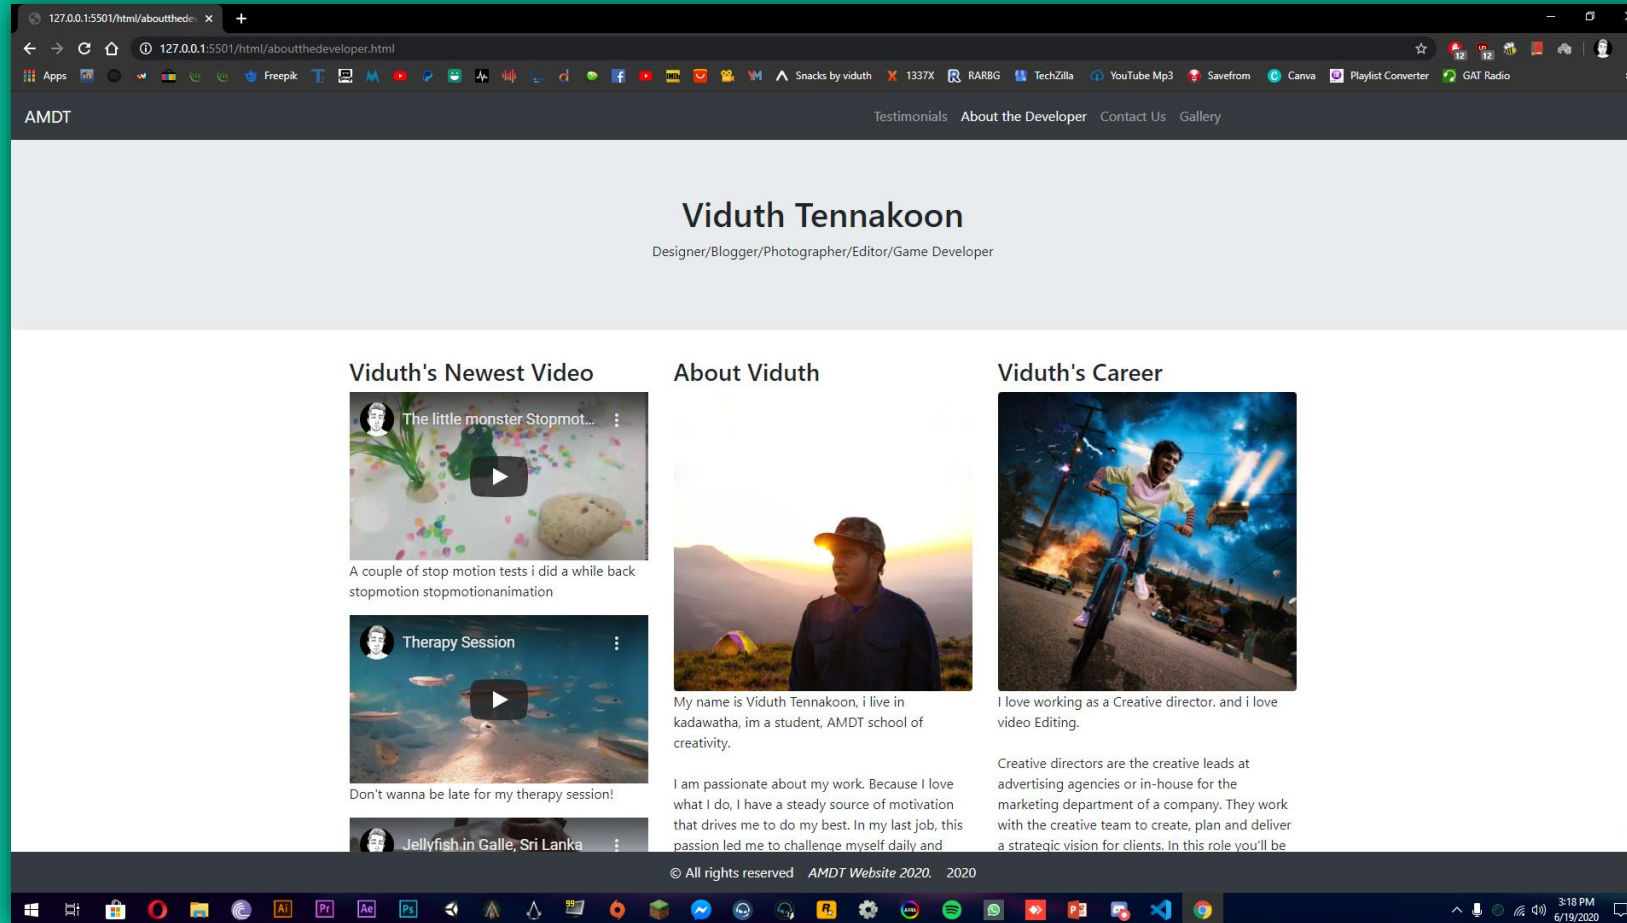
127.0.0.1:5501/html/aboutthede ×
+
127.0.0.1:5501/html/aboutthedeveloper.html
Apps Freepik Snacks by viduth 1337X RARBG TechZilla YouTube Mp3 Savefrom Canva Playlist Converter GAT Radio

AMDT
Testimonials About the Developer Contact Us Gallery

Viduth Tennakoon
Designer/Blogger/Photographer/Editor/Game Developer

Viduth's Newest Video

The little monster Stopmot...

A couple of stop motion tests i did a while back stopmotion stopmotionanimation

Therapy Session

Don't wanna be late for my therapy session!

Jellyfish in Galle, Sri Lanka

About Viduth

My name is Viduth Tennakoon, i live in kadawatha, im a student, AMDT school of creativity.

I am passionate about my work. Because I love what I do, I have a steady source of motivation that drives me to do my best. In my last job, this passion led me to challenge myself daily and

Viduth's Career

I love working as a Creative director. and i love video Editing.

Creative directors are the creative leads at advertising agencies or in-house for the marketing department of a company. They work with the creative team to create, plan and deliver a strategic vision for clients. In this role you'll be

© All rights reserved AMDT Website 2020. 2020

3:18 PM
6/19/2020